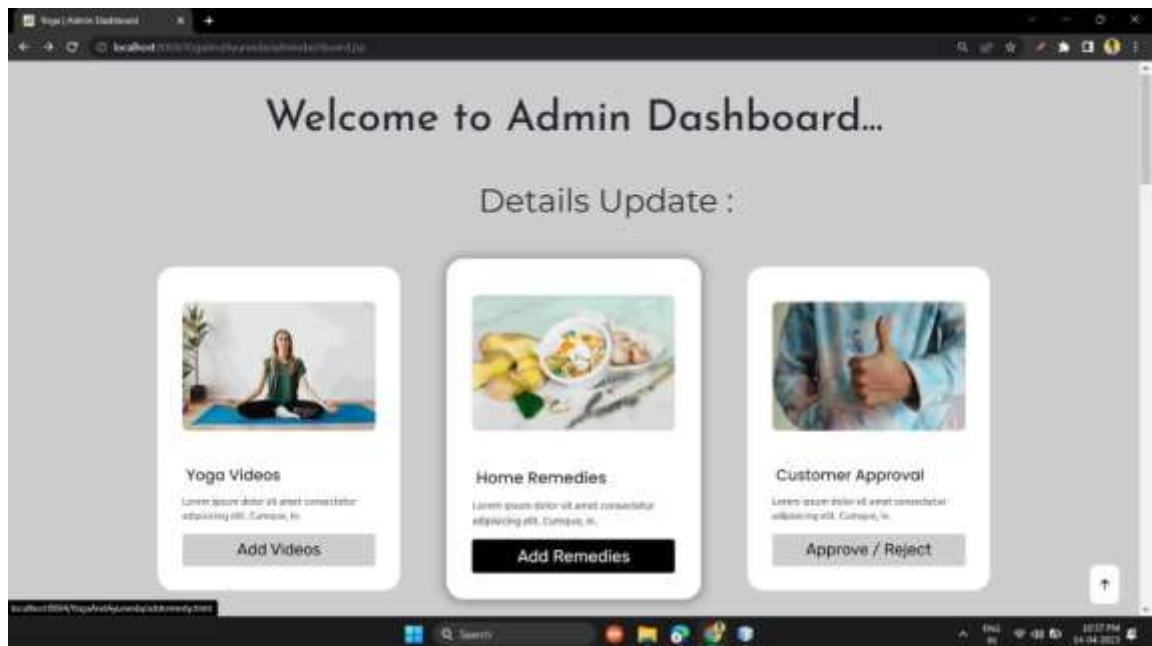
Yoga | Admin Dashboard

localhost:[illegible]

Welcome to Admin Dashboard...

Details Update :

Yoga Videos

Lorem ipsum dolor sit amet consectetur adipisicing elit. Cumque, in.

Add Videos

Home Remedies

Lorem ipsum dolor sit amet consectetur adipisicing elit. Cumque, in.

Add Remedies

Customer Approval

Lorem ipsum dolor sit amet consectetur adipisicing elit. Cumque, in.

Approve / Reject

↑

localhost:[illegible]

Search

ENG IN

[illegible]